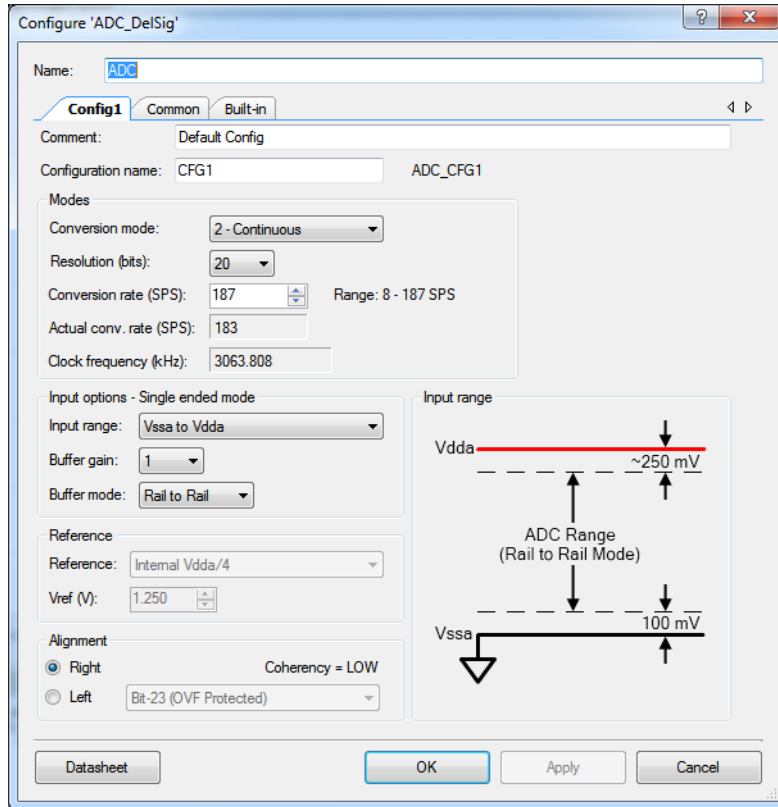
Configure 'ADC_DelSig'

?

x

Name: ADC

Config1 Common Built-in

Comment: Default Config

Configuration name: CFG1 ADC_CFG1

Modes

Conversion mode: 2 - Continuous

Resolution (bits): 20

Conversion rate (SPS): 187 Range: 8 - 187 SPS

Actual conv. rate (SPS): 183

Clock frequency (kHz): 3063.808

Input options - Single ended mode

Input range: Vssa to Vdda

Buffer gain: 1

Buffer mode: Rail to Rail

Reference

Reference: Internal Vdda/4

Vref (V): 1.250

Alignment

Right Coherency = LOW

Left Bit-23 (OVF Protected)

Input range

Vdda

~250 mV

ADC Range
(Rail to Rail Mode)

100 mV

Vssa

Datasheet

OK

Apply

Cancel